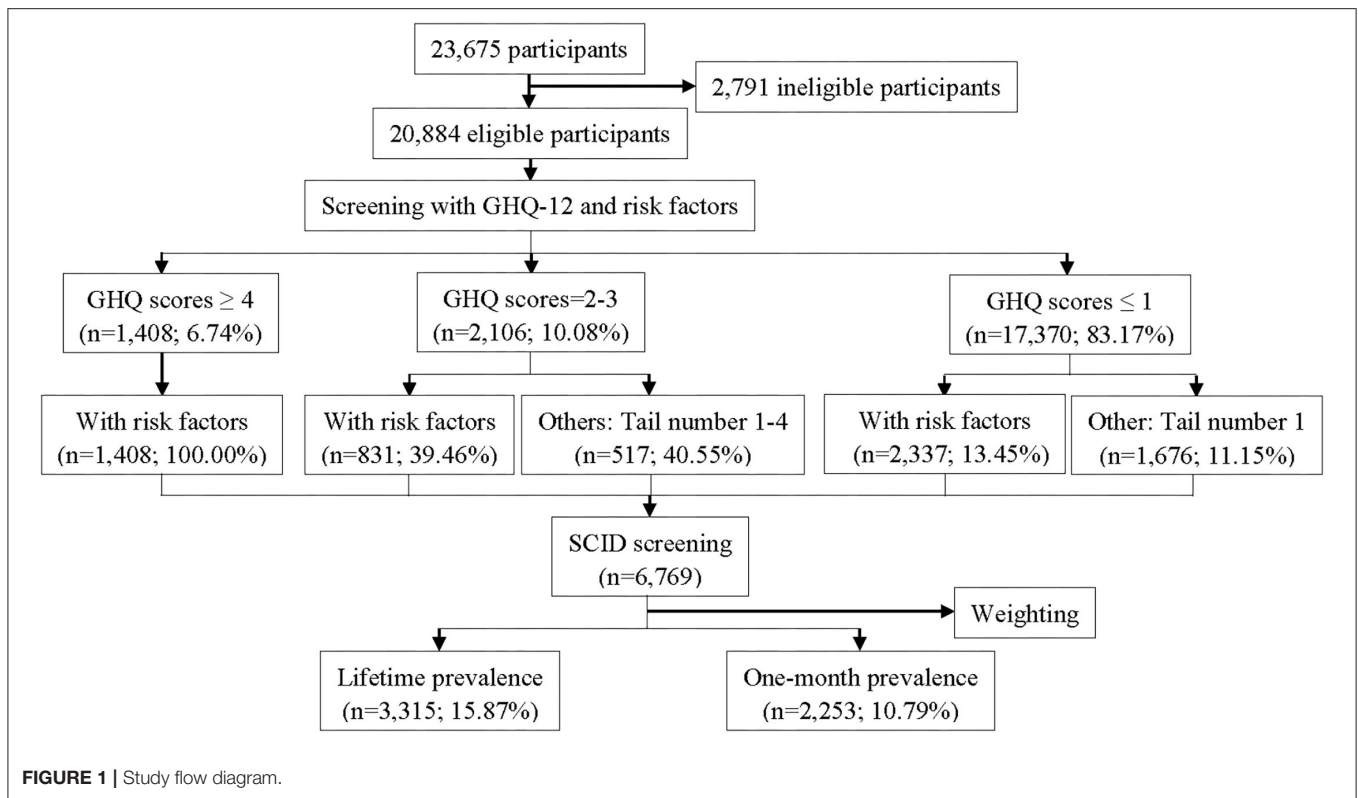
23,675 participants

2,791 ineligible participants

20,884 eligible participants

Screening with GHQ-12 and risk factors

GHQ scores $\geq$ 4 (n=1,408; 6.74%)

GHQ scores=2-3 (n=2,106; 10.08%)

GHQ scores $\leq$ 1 (n=17,370; 83.17%)

With risk factors (n=1,408; 100.00%)

With risk factors (n=831; 39.46%)

Others: Tail number 1-4 (n=517; 40.55%)

With risk factors (n=2,337; 13.45%)

Other: Tail number 1 (n=1,676; 11.15%)

SCID screening (n=6,769)

Weighting

Lifetime prevalence (n=3,315; 15.87%)

One-month prevalence (n=2,253; 10.79%)

FIGURE 1 | Study flow diagram.